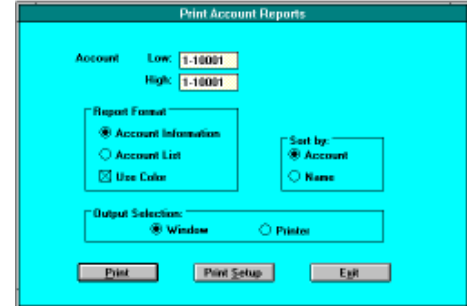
Print Account Reports

Account Low: 1-10001

High: 1-10001

Report Format

Account Information

Account List

Use Color

Sort by:

Account

Name

Output Selection:

Window

Printer

Print

Print Setup

Exit